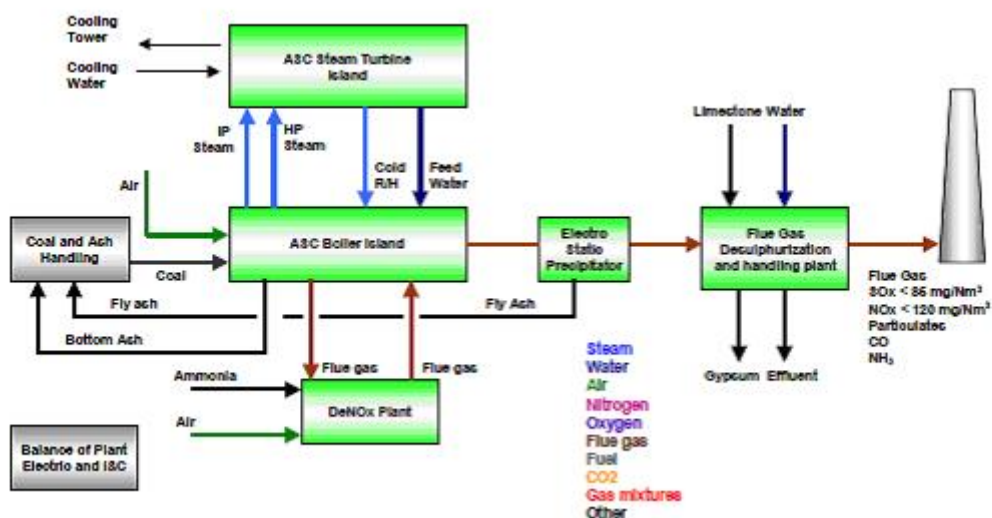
Cooling Tower

Cooling Water

ASC Steam Turbine Island

IP Steam

HP Steam

Cold R/H

Feed Water

Air

Coal and Ash Handling

Coal

ASC Boiler Island

Electro Static Precipitator

Limestone Water

Flue Gas Desulphurization and handling plant

Flue Gas
SOx < 86 mg/Nm$^3$
NOx < 120 mg/Nm$^3$
Particulates
CO
$NH_3$

Fly ash

Fly Ash

Bottom Ash

Flue gas

Flue gas

Ammonia

DeNOx Plant

Air

Gypsum

Effluent

Steam
Water
Air
Nitrogen
Oxygen
Flue gas
Fuel
CO2
Gas mixtures
Other

Balance of Plant Electric and I&C